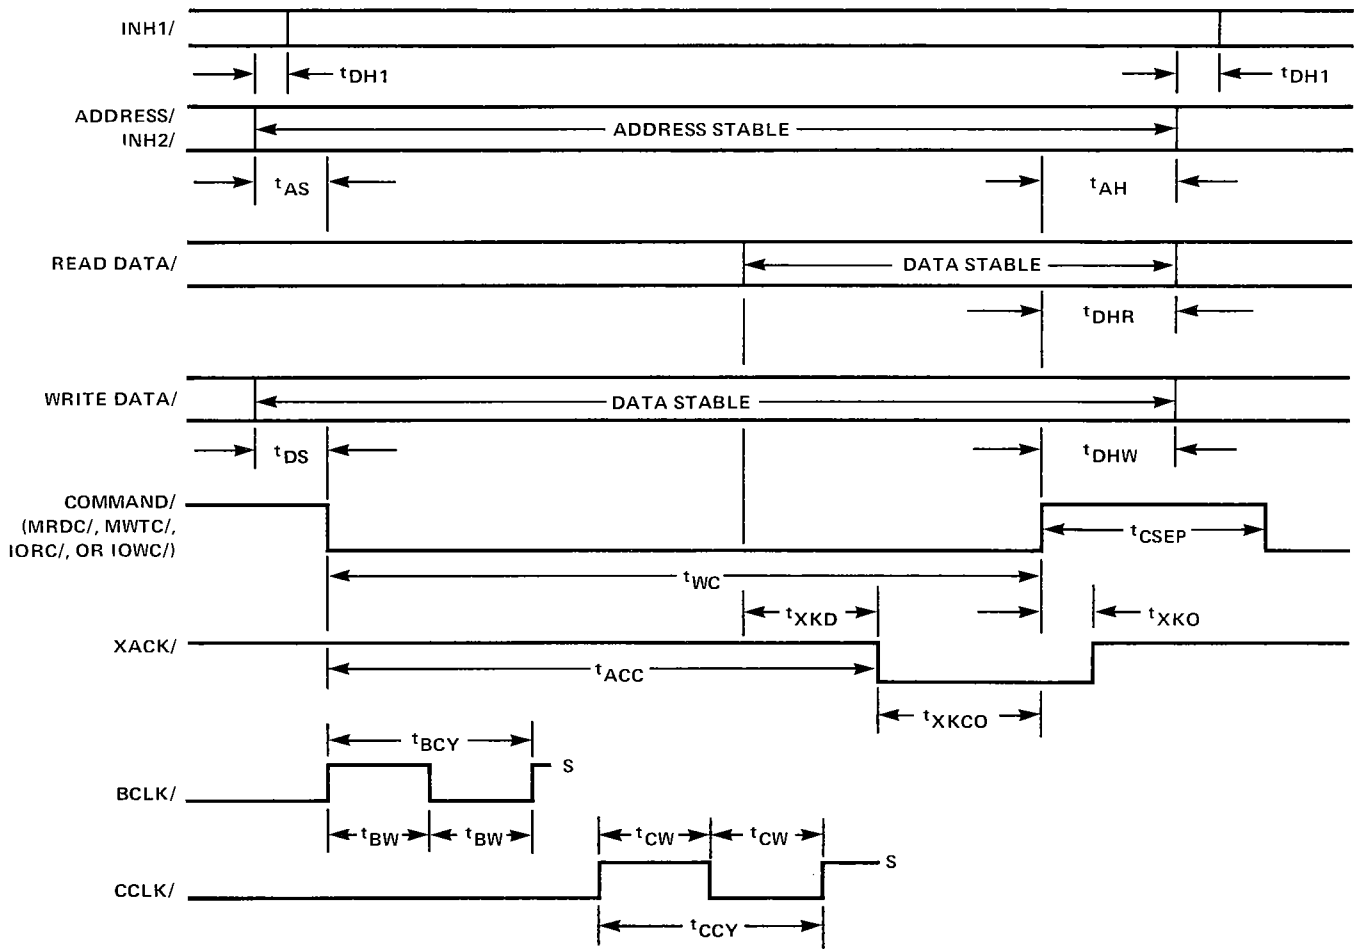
INH1/

$t_{DH1}$

$t_{DH1}$

ADDRESS/ INH2/

ADDRESS STABLE

$t_{AS}$

$t_{AH}$

READ DATA/

DATA STABLE

$t_{DHR}$

WRITE DATA/

DATA STABLE

$t_{DS}$

$t_{DHW}$

COMMAND/ (MRDC/, MWTC/, IORC/, OR IOWC/)

$t_{CSEP}$

$t_{WC}$

$t_{XKD}$

$t_{XKO}$

XACK/

$t_{ACC}$

$t_{XKCO}$

$t_{BCY}$

S

BCLK/

$t_{BW}$

$t_{BW}$

$t_{CW}$

$t_{CW}$

S

CCLK/

$t_{CCY}$